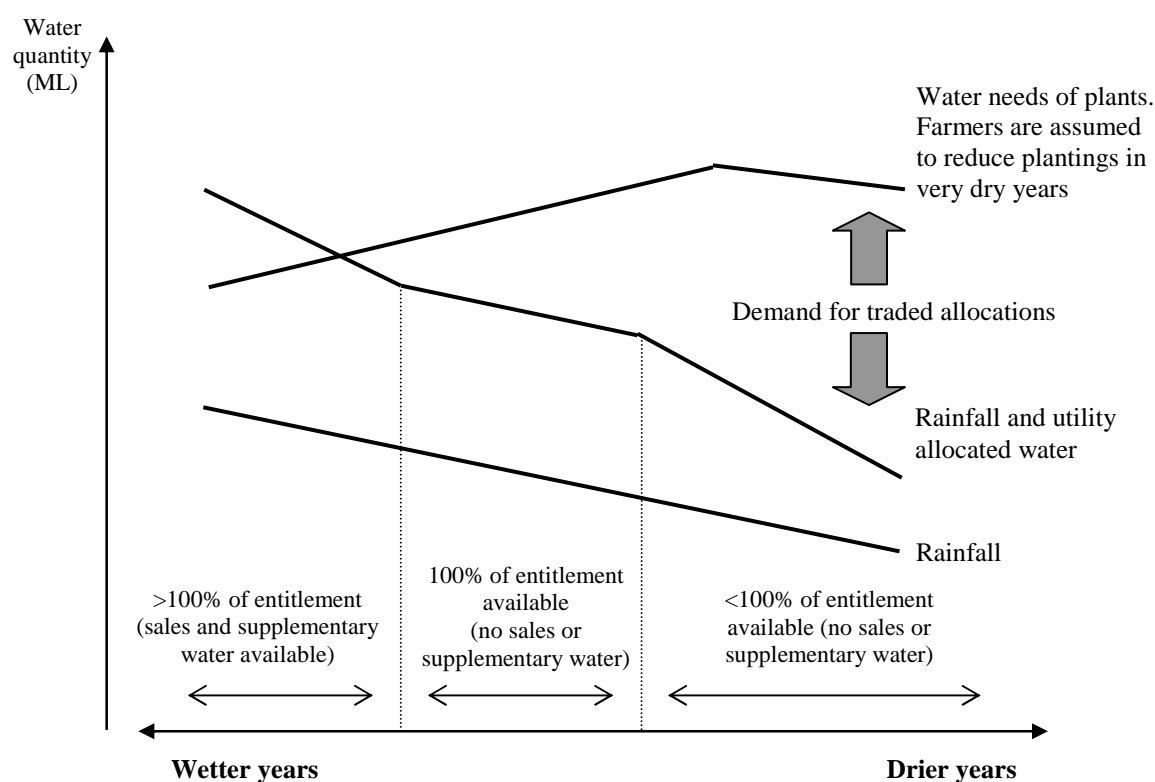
Water quantity (ML)

Water needs of plants. Farmers are assumed to reduce plantings in very dry years

Demand for traded allocations

Rainfall and utility allocated water

Rainfall

>100% of entitlement (sales and supplementary water available)

100% of entitlement available (no sales or supplementary water)

<100% of entitlement available (no sales or supplementary water)

Wetter years

Drier years